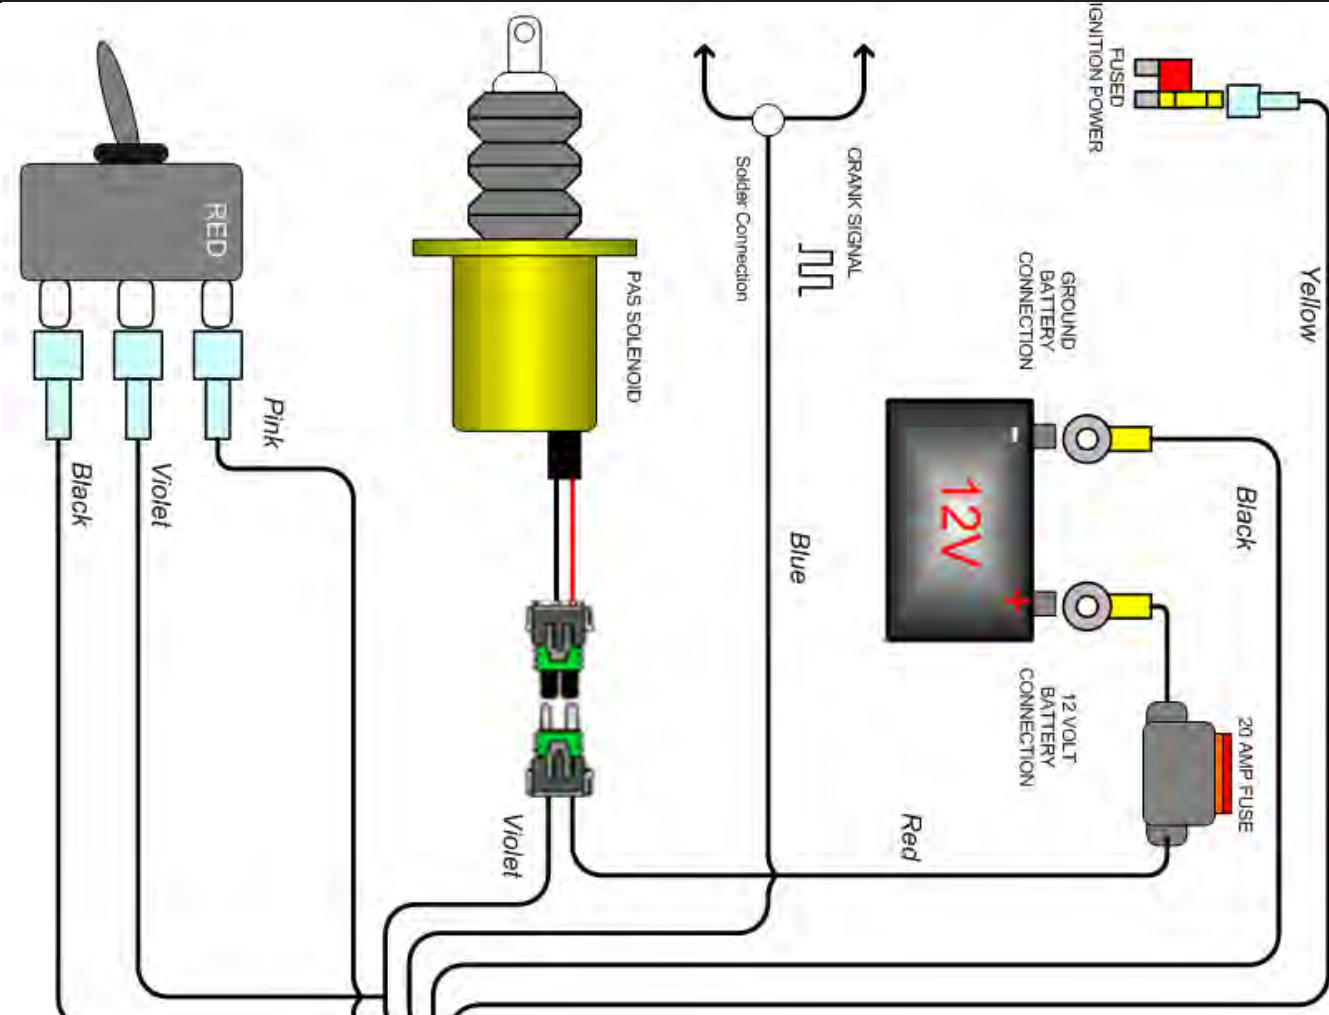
RED

Black

Violet

Pink

PAS SOLENOID

Violet

Solder Connection

CRANK SIGNAL

Blue

FUSED IGNITION POWER

Yellow

GROUND BATTERY CONNECTION

12V

Black

12 VOLT BATTERY CONNECTION

20 AMP FUSE

Red